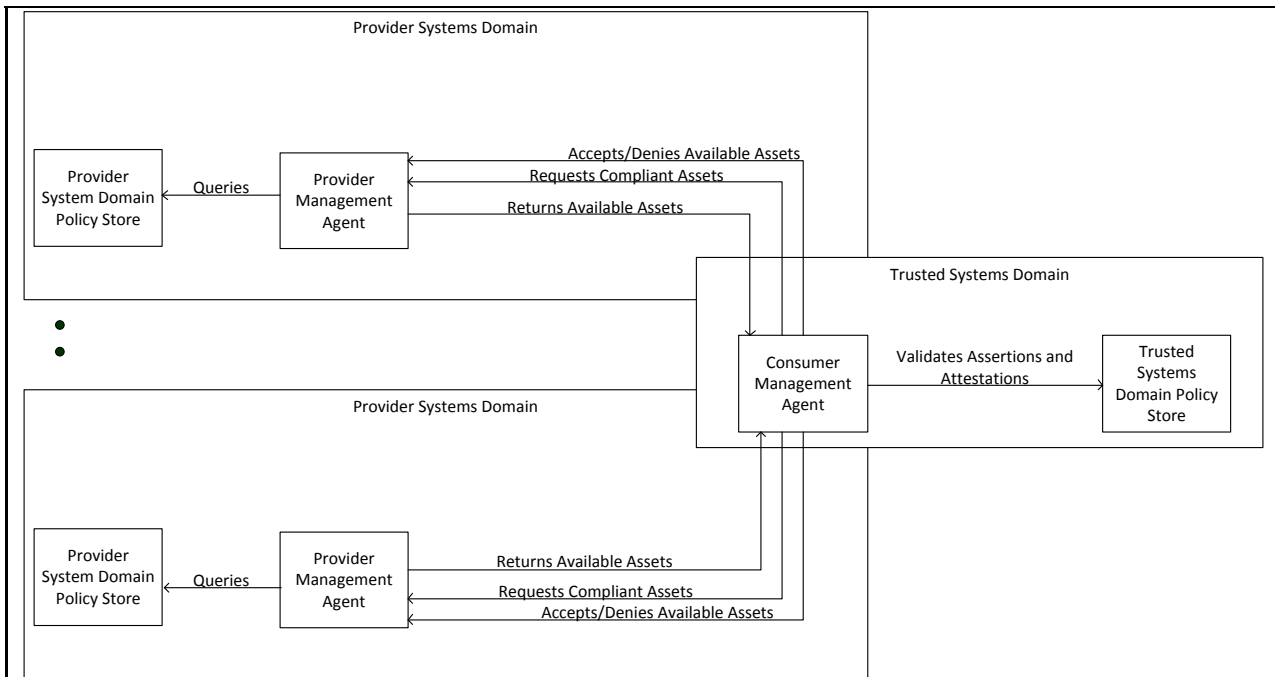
Provider Systems Domain

Provider System Domain Policy Store

Queries

Provider Management Agent

Accepts/Denies Available Assets

Requests Compliant Assets

Returns Available Assets

Trusted Systems Domain

Consumer Management Agent

Validates Assertions and Attestations

Trusted Systems Domain Policy Store

Provider Systems Domain

Provider System Domain Policy Store

Queries

Provider Management Agent

Returns Available Assets

Requests Compliant Assets

Accepts/Denies Available Assets